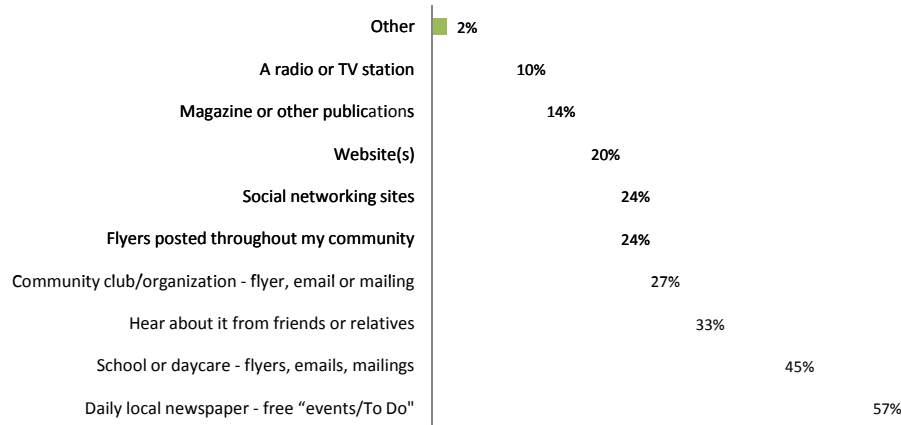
| Category | Percentage |
|---|---|
| Other | 2% |
| A radio or TV station | 10% |
| Magazine or other publications | 14% |
| Website(s) | 20% |
| Social networking sites | 24% |
| Flyers posted throughout my community | 24% |
| Community club/organization - flyer, email or mailing | 27% |
| Hear about it from friends or relatives | 33% |
| School or daycare - flyers, emails, mailings | 45% |
| Daily local newspaper - free "events/To Do" | 57% |